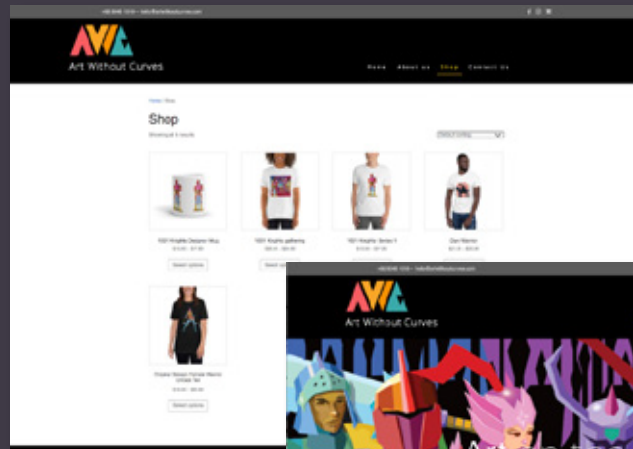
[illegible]

AWC
Art Without Curves

Home About us Shop Contact Us

Home / Shop

Shop

Showing all 5 results

Default sorting

1001 Knights Dezpair Mug
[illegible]
Select options

1001 Knights gallerey
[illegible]
Select options

1001 Knights Series II
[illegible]

Dan Warrior
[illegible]

Empire Woman Female Warrior Unisex Tee
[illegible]
Select options

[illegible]

AWC
Art Without Curves